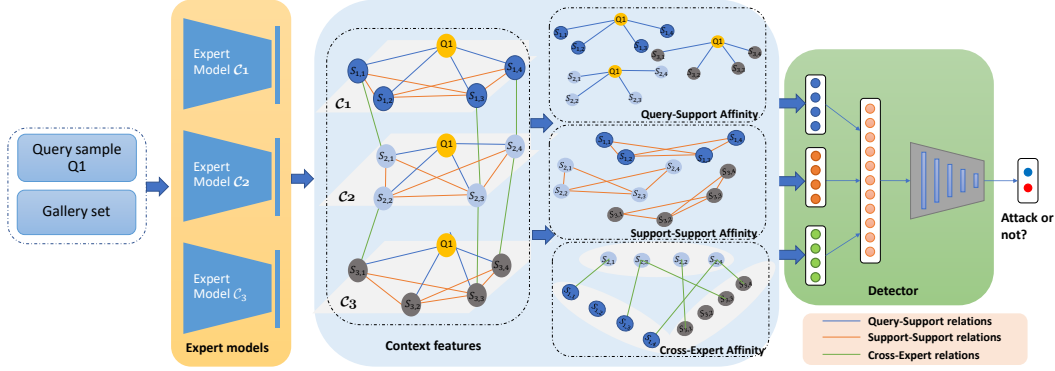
Query sample Q1

Gallery set

Expert Model $\mathcal{C}_1$

Expert Model $\mathcal{C}_2$

Expert Model $\mathcal{C}_3$

Expert models

$\mathcal{C}_1$

Q1

$s_{1,1}$ $s_{1,2}$ $s_{1,3}$ $s_{1,4}$

$\mathcal{C}_2$

Q1

$s_{2,1}$ $s_{2,2}$ $s_{2,3}$ $s_{2,4}$

$\mathcal{C}_3$

Q1

$s_{3,1}$ $s_{3,2}$ $s_{3,3}$ $s_{3,4}$

Context features

Q1 Q1 Q1

$s_{1,1}$ $s_{1,2}$ $s_{1,3}$ $s_{1,4}$ $s_{2,1}$ $s_{2,2}$ $s_{2,3}$ $s_{2,4}$ $s_{3,1}$ $s_{3,2}$ $s_{3,3}$ $s_{3,4}$

Query-Support Affinity

$s_{1,1}$ $s_{1,2}$ $s_{1,3}$ $s_{1,4}$ $s_{2,1}$ $s_{2,2}$ $s_{2,3}$ $s_{2,4}$ $s_{3,1}$ $s_{3,2}$ $s_{3,3}$ $s_{3,4}$

Support-Support Affinity

$s_{2,1}$ $s_{2,2}$ $s_{2,3}$ $s_{2,4}$ $s_{1,1}$ $s_{1,2}$ $s_{1,3}$ $s_{1,4}$ $s_{3,1}$ $s_{3,2}$ $s_{3,3}$ $s_{3,4}$

Cross-Expert Affinity

Detector

Attack or not?

Query-Support relations

Support-Support relations

Cross-Expert relations